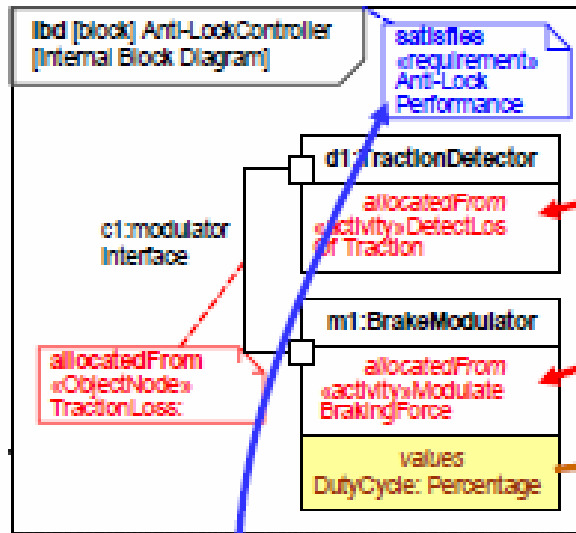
ibd [block] Anti-LockController
[Internal Block Diagram]

satisfies
«requirement»
Anti-Lock
Performance

d1:TractionDetector

allocatedFrom
«activity»DetectLos
of Traction

c1:modulator
Interface

m1:BrakeModulator

allocatedFrom
«ObjectNode»
TractionLoss:

allocatedFrom
«activity»Modulate
BrakingForce

values
DutyCycle: Percentage